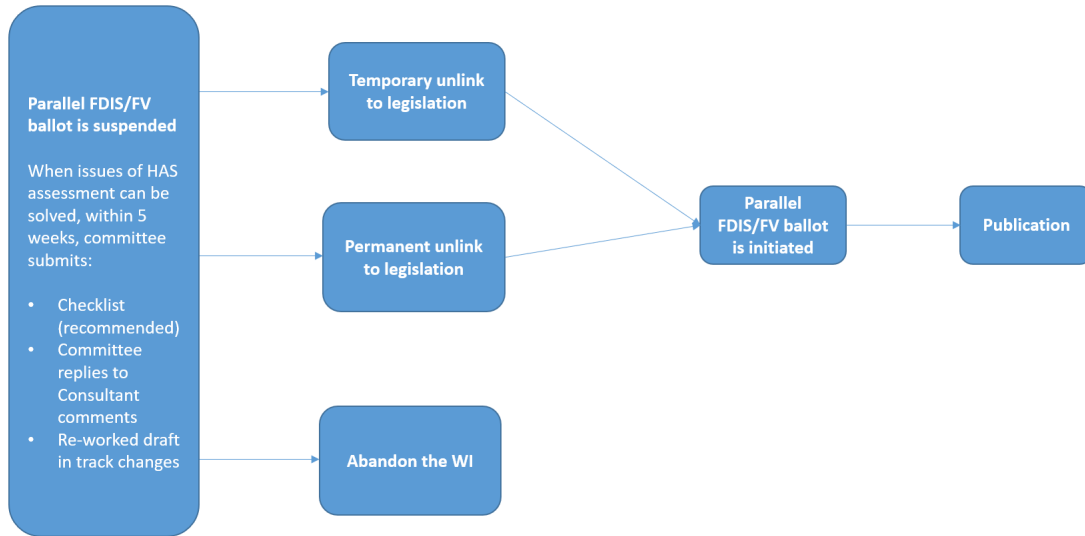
Parallel FDIS/FV ballot is suspended

When issues of HAS assessment can be solved, within 5 weeks, committee submits:

- Checklist (recommended)
- Committee replies to Consultant comments
- Re-worked draft in track changes

Temporary unlink to legislation

Permanent unlink to legislation

Abandon the WI

Parallel FDIS/FV ballot is initiated

Publication